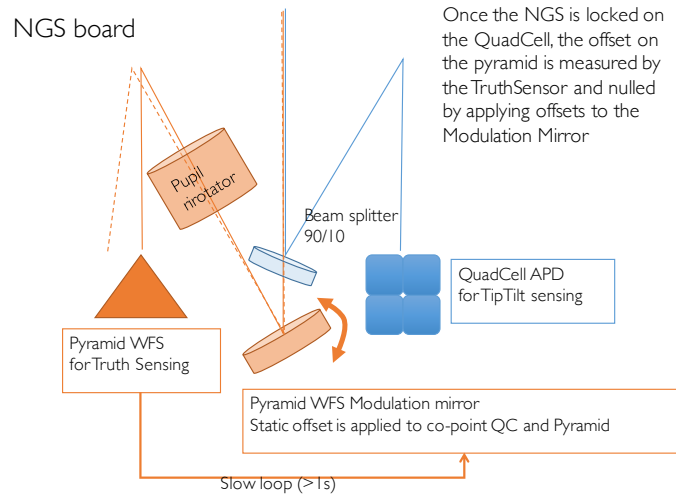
NGS board

Once the NGS is locked on the QuadCell, the offset on the pyramid is measured by the TruthSensor and nulled by applying offsets to the Modulation Mirror

Pupil rirotator

Beam splitter 90/10

QuadCell APD for TipTilt sensing

Pyramid WFS for Truth Sensing

Pyramid WFS Modulation mirror
Static offset is applied to co-point QC and Pyramid

Slow loop (>1s)